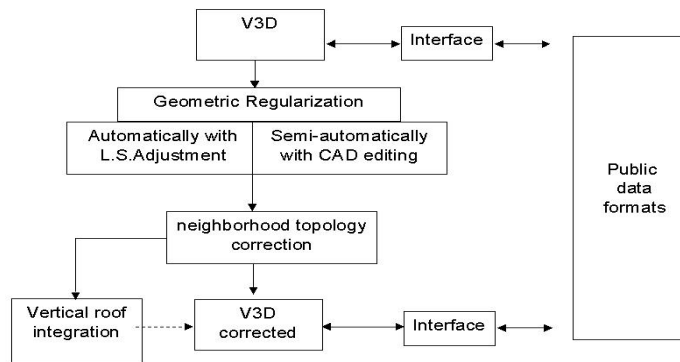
V3D

Interface

Geometric Regularization

Automatically with L.S.Adjustment

Semi-automatically with CAD editing

neighborhood topology correction

Vertical roof integration

V3D corrected

Interface

Public data formats